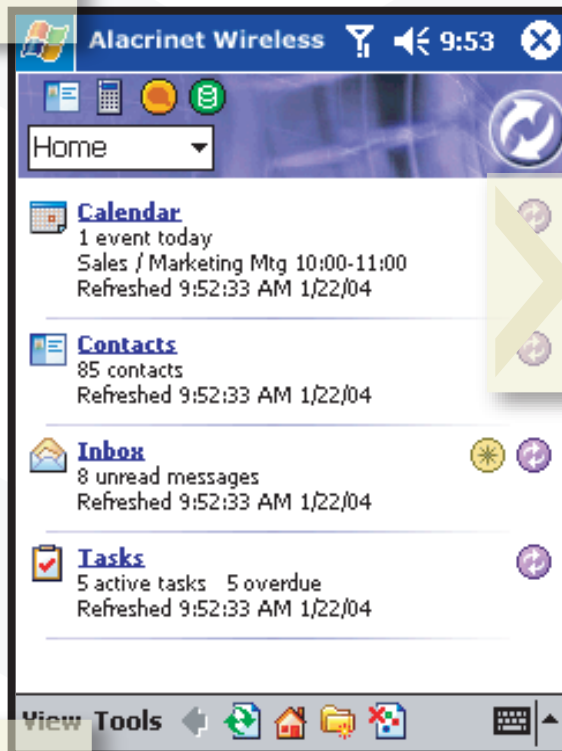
Alacrinet Wireless 9:53

Home

Calendar
1 event today
Sales / Marketing Mtg 10:00-11:00
Refreshed 9:52:33 AM 1/22/04

Contacts
85 contacts
Refreshed 9:52:33 AM 1/22/04

Inbox
8 unread messages
Refreshed 9:52:33 AM 1/22/04

Tasks
5 active tasks 5 overdue
Refreshed 9:52:33 AM 1/22/04

View Tools